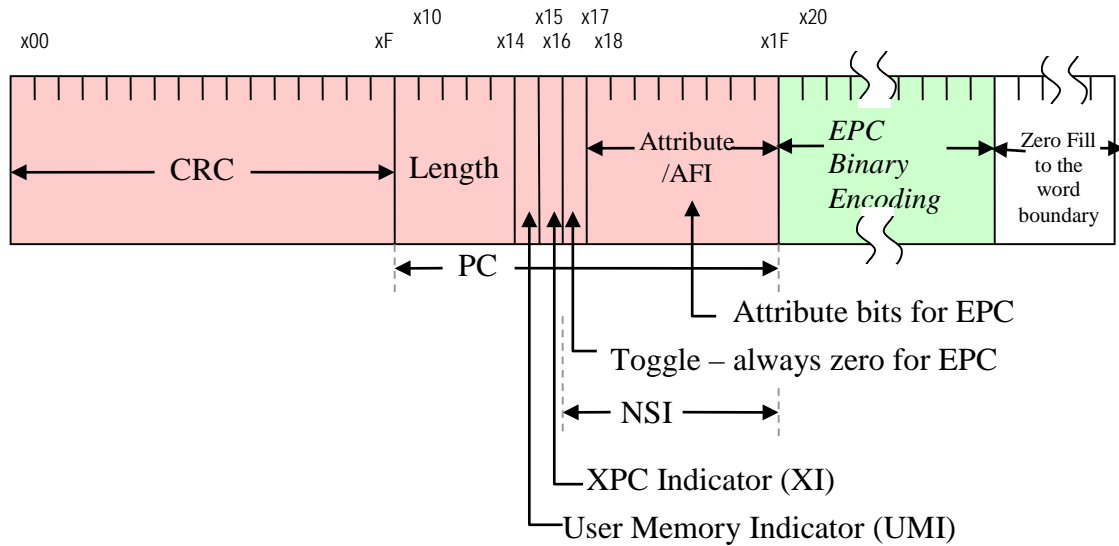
x00
x10
x15
x17
x20
xF
x14
x16
x18
x1F

CRC
Length
Attribute /AFI
EPC Binary Encoding
Zero Fill to the word boundary

PC
Attribute bits for EPC
Toggle – always zero for EPC
NSI
XPC Indicator (XI)
User Memory Indicator (UMI)